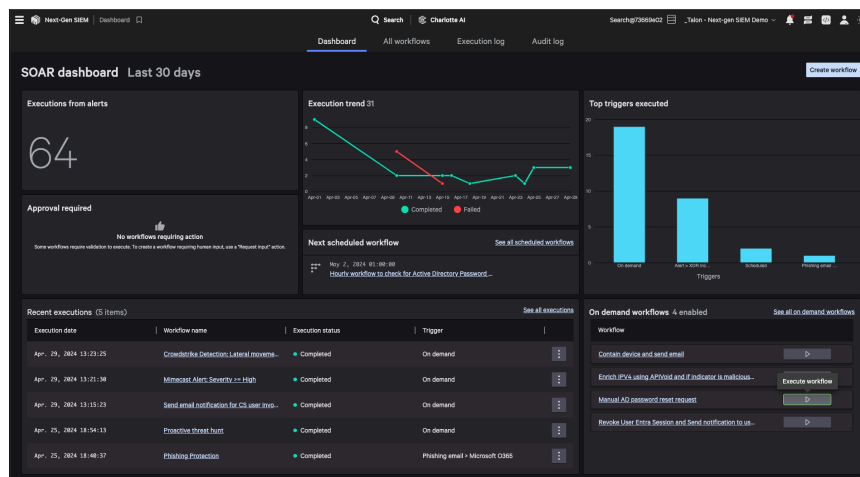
Next-Gen SIEM | Dashboard

Search | Charlotte AI

Search@73669e02 | _Talon - Next-gen SIEM Demo

Dashboard | All workflows | Execution log | Audit log

SOAR dashboard Last 30 days

Create workflow

Executions from alerts

64

Approval required

No workflows requiring action

Some workflows require validation to execute. To create a workflow requiring human input, use a "Request input" action.

Execution trend 31

10
8
6
4
2
0

Apr-01 Apr-03 Apr-05 Apr-07 Apr-09 Apr-11 Apr-13 Apr-15 Apr-17 Apr-19 Apr-21 Apr-23 Apr-25 Apr-27 Apr-29

Completed Failed

Next scheduled workflow

See all scheduled workflows

May 2, 2024 01:00:00

Hourly workflow to check for Active Directory Password ...

Top triggers executed

20
15
10
5
0

On demand | Alert > XDR inci... | Scheduled | Phishing email ...

Triggers

Recent executions (5 items)

See all executions

| Execution date | Workflow name | Execution status | Trigger |
|---|---|---|---|
| Apr. 29, 2024 13:23:25 | Crowdstrike Detection: Lateral moveme... | Completed | On demand |
| Apr. 29, 2024 13:21:30 | Mimecast Alert: Severity >= High | Completed | On demand |
| Apr. 29, 2024 13:15:23 | Send email notification for CS user invo... | Completed | On demand |
| Apr. 25, 2024 18:54:13 | Proactive threat hunt | Completed | On demand |
| Apr. 25, 2024 18:40:37 | Phishing Protection | Completed | Phishing email > Microsoft O365 |

On demand workflows 4 enabled

See all on demand workflows

Workflow

Contain device and send email

Enrich IPV4 using APIVoid and if indicator is malicious...

Execute workflow

Manual AD password reset request

Revoke User Entra Session and Send notification to us...